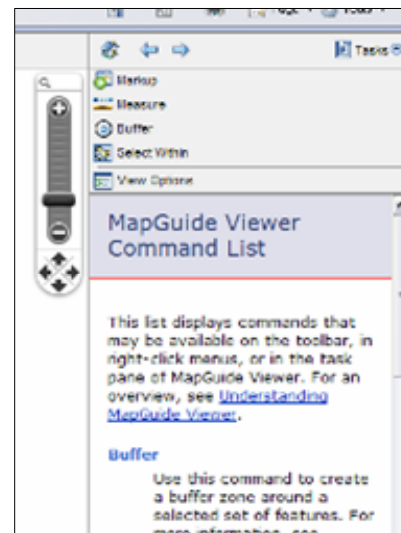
Tasks

Markup

Measure

Buffer

Select Within

View Options

MapGuide Viewer Command List

This list displays commands that may be available on the toolbar, in right-click menus, or in the task pane of MapGuide Viewer. For an overview, see Understanding MapGuide Viewer.

Buffer

Use this command to create a buffer zone around a selected set of features. For more information, see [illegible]